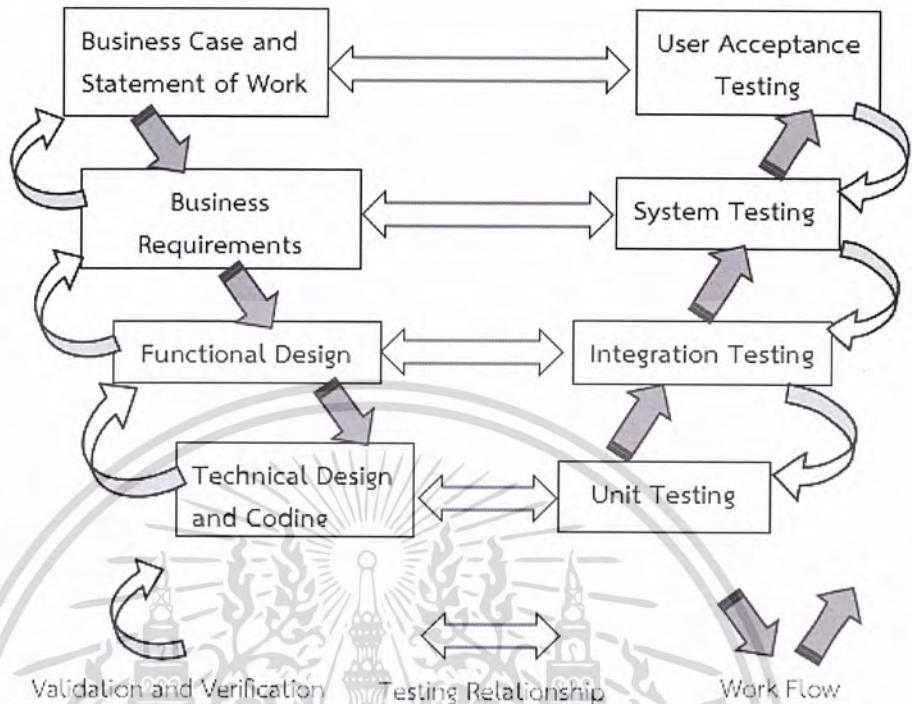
Business Case and Statement of Work

User Acceptance Testing

Business Requirements

System Testing

Functional Design

Integration Testing

Technical Design and Coding

Unit Testing

Validation and Verification

Testing Relationship

Work Flow